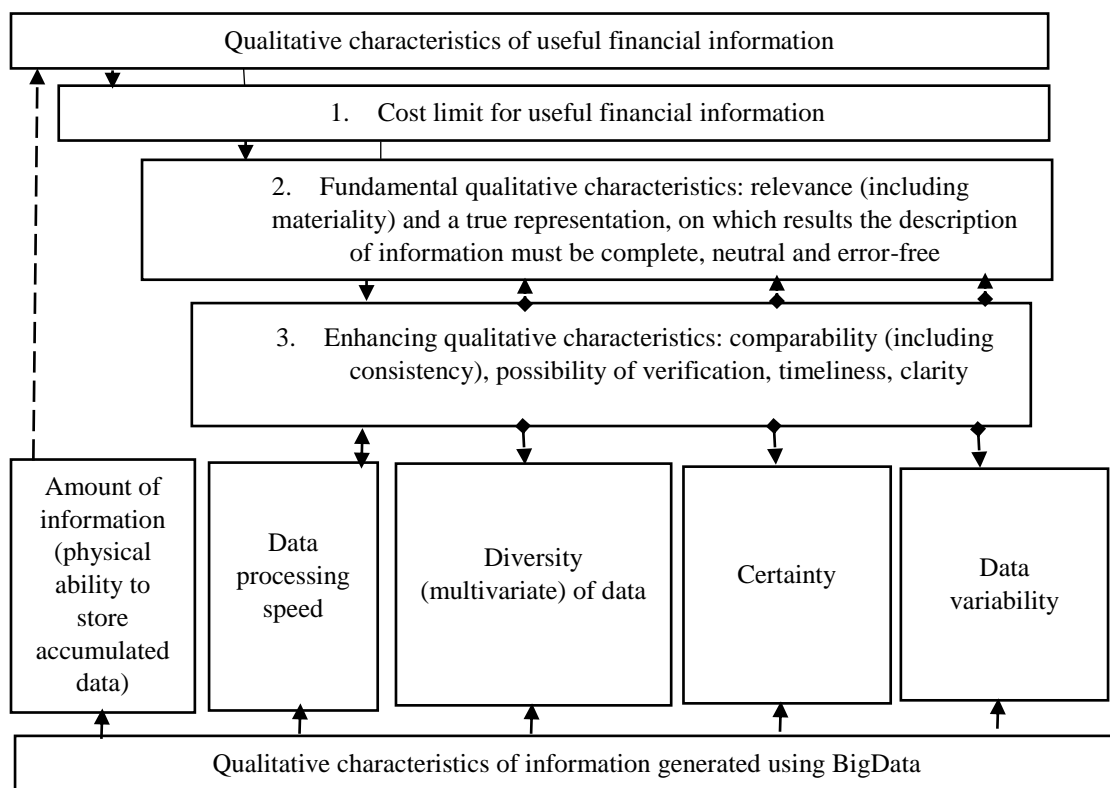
Qualitative characteristics of useful financial information

1. Cost limit for useful financial information

2. Fundamental qualitative characteristics: relevance (including materiality) and a true representation, on which results the description of information must be complete, neutral and error-free

3. Enhancing qualitative characteristics: comparability (including consistency), possibility of verification, timeliness, clarity

Amount of information (physical ability to store accumulated data)

Data processing speed

Diversity (multivariate) of data

Certainty

Data variability

Qualitative characteristics of information generated using BigData